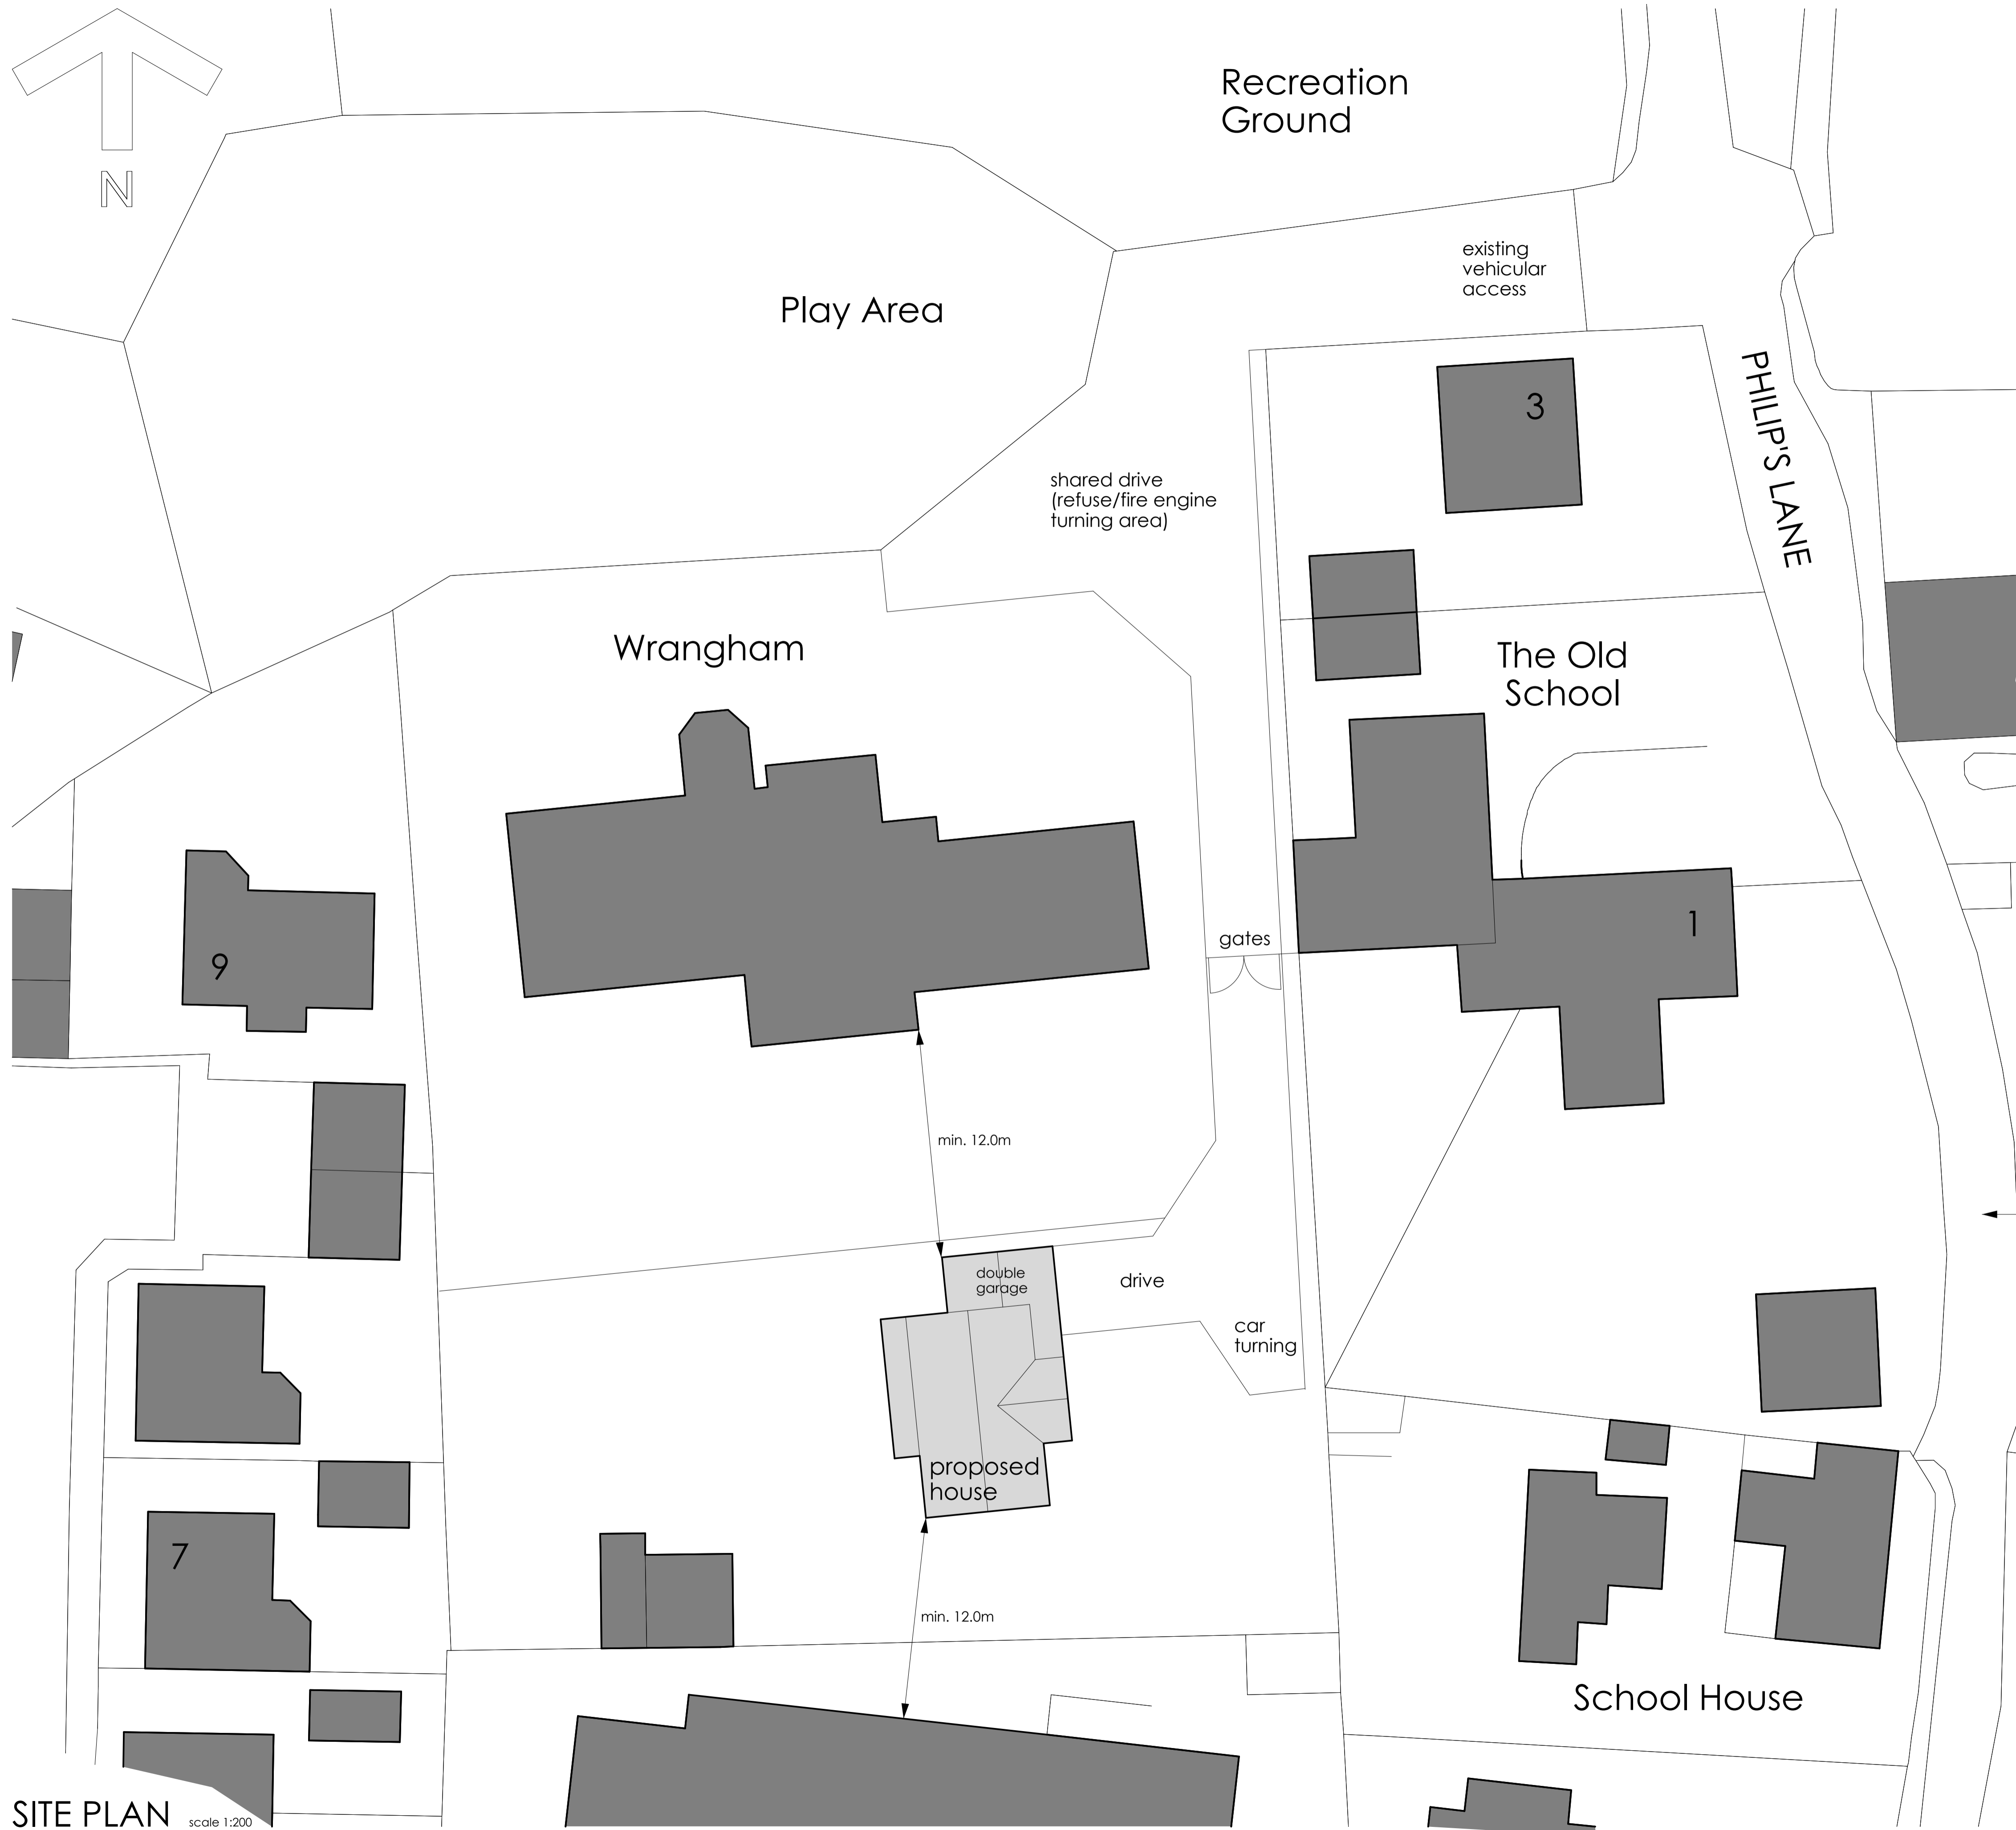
N

Recreation Ground

existing vehicular access

Play Area

PHILIP'S LANE

3

shared drive (refuse/fire engine turning area)

Wrangham

The Old School

9

gates

1

min. 12.0m

double garage

drive

car turning

proposed house

7

min. 12.0m

School House

SITE PLAN scale 1:200